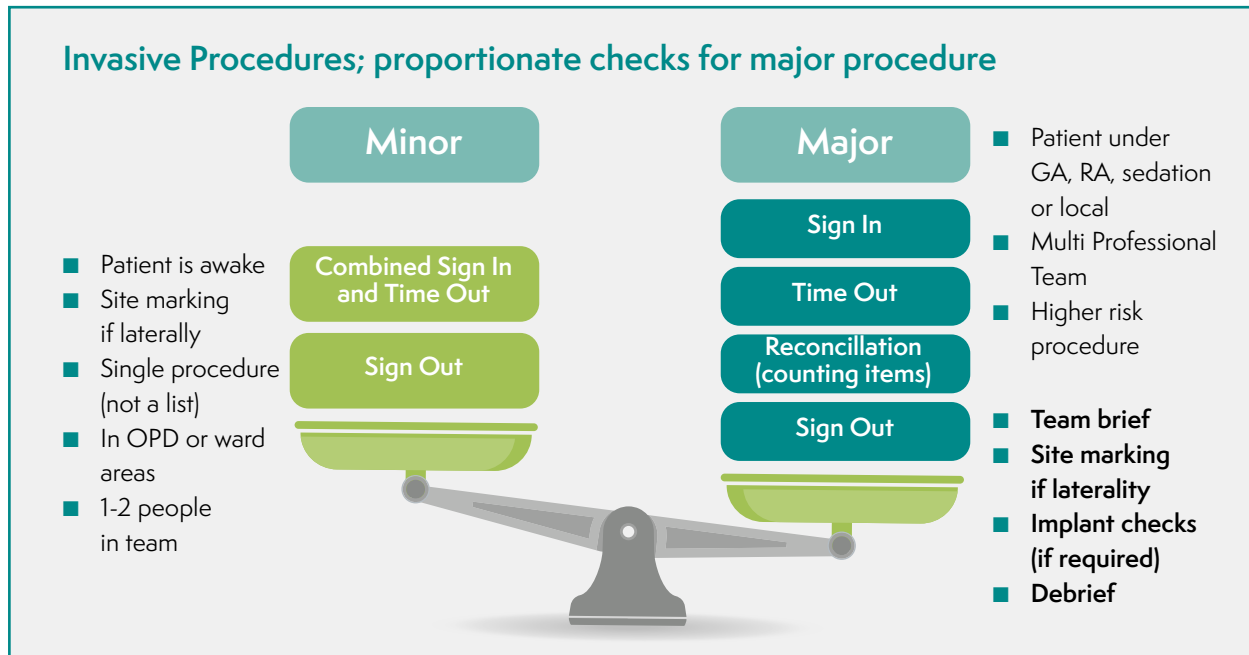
Invasive Procedures; proportionate checks for major procedure

Minor

- Patient is awake
- Site marking if laterally
- Single procedure (not a list)
- In OPD or ward areas
- 1-2 people in team

Combined Sign In and Time Out

Sign Out

Major

Sign In

Time Out

Reconcillation (counting items)

Sign Out

- Patient under GA, RA, sedation or local
- Multi Professional Team
- Higher risk procedure

- Team brief
- Site marking if laterality
- Implant checks (if required)
- Debrief